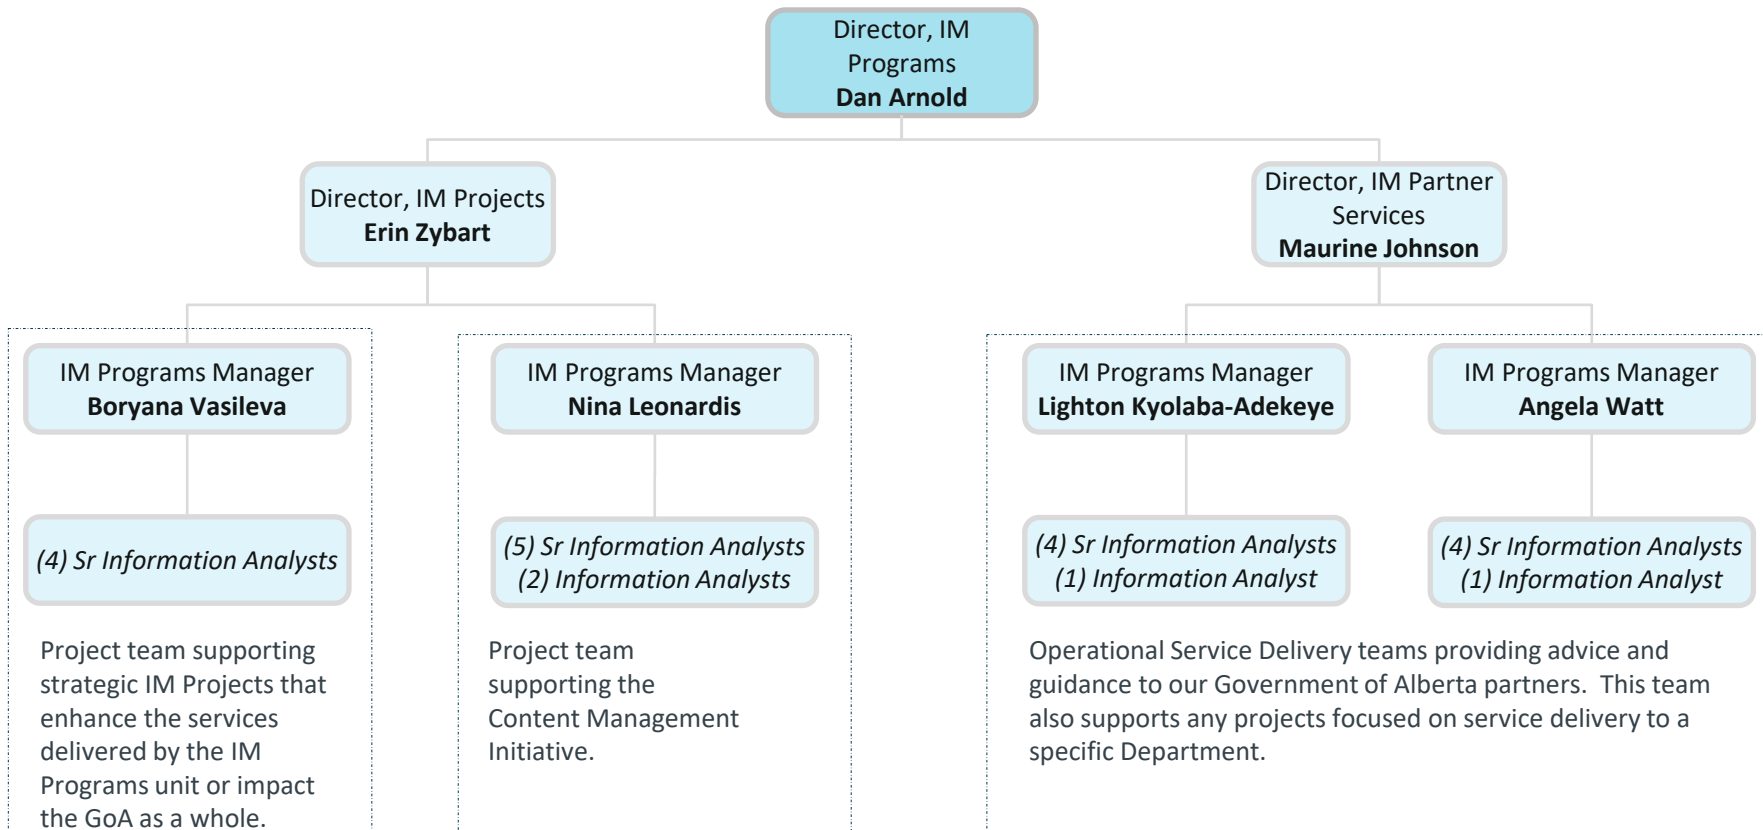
Director, IM Programs
**Dan Arnold**

Director, IM Projects
**Erin Zybart**

Director, IM Partner Services
**Maurine Johnson**

IM Programs Manager
**Boryana Vasileva**

(4) Sr Information Analysts

Project team supporting strategic IM Projects that enhance the services delivered by the IM Programs unit or impact the GoA as a whole.

IM Programs Manager
**Nina Leonardis**

(5) Sr Information Analysts
(2) Information Analysts

Project team supporting the Content Management Initiative.

IM Programs Manager
**Lighton Kyolaba-Adekeye**

(4) Sr Information Analysts
(1) Information Analyst

IM Programs Manager
**Angela Watt**

(4) Sr Information Analysts
(1) Information Analyst

Operational Service Delivery teams providing advice and guidance to our Government of Alberta partners. This team also supports any projects focused on service delivery to a specific Department.